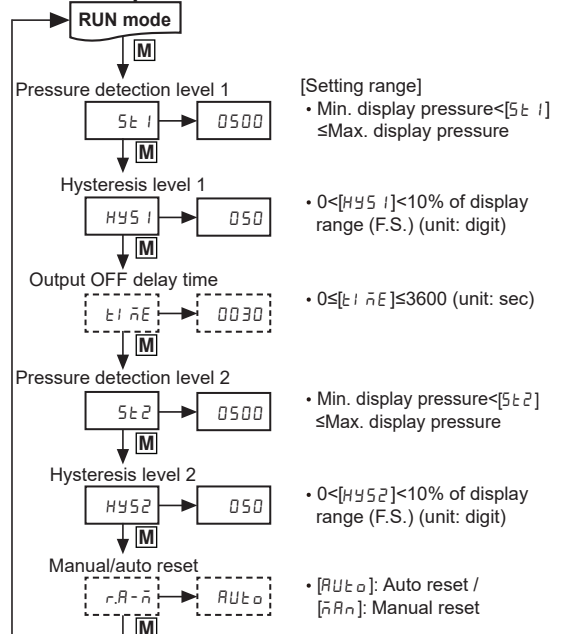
RUN mode
M
Pressure detection level 1
St 1
0500
M
Hysteresis level 1
HYS 1
050
M
Output OFF delay time
tI ME
0030
M
Pressure detection level 2
St2
0500
M
Hysteresis level 2
HYS2
050
M
Manual/auto reset
r.A-M
AUto
M

[Setting range]
• Min. display pressure<[St 1] ≤Max. display pressure

• 0<[HYS 1]<10% of display range (F.S.) (unit: digit)

• 0≤[tI ME]≤3600 (unit: sec)

• Min. display pressure<[St2] ≤Max. display pressure

• 0<[HYS2]<10% of display range (F.S.) (unit: digit)

• [AUto]: Auto reset / [MAn]: Manual reset